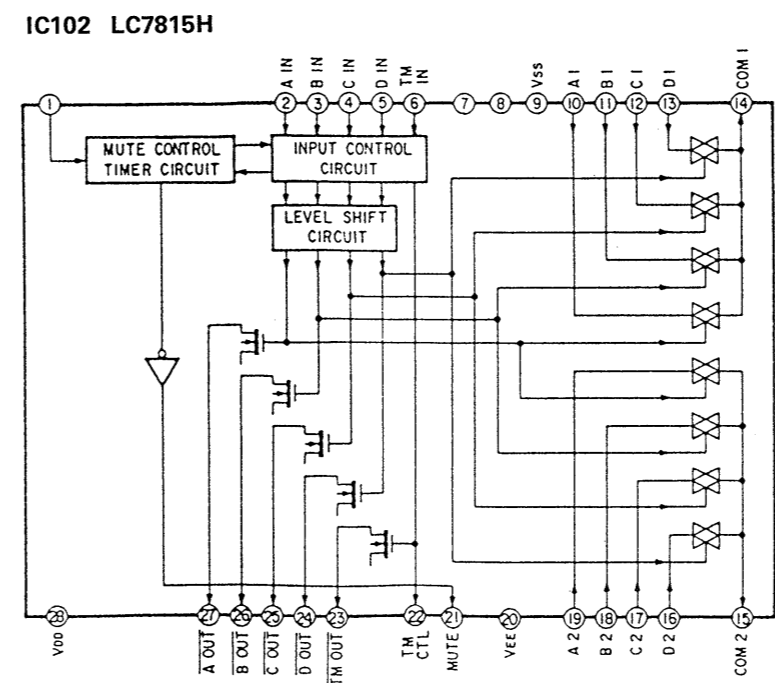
IC102 LC7815H

A IN
B IN
C IN
D IN
TM IN
Vss
A1
B1
C1
D1
COM 1

1 2 3 4 5 6 7 8 9 10 11 12 13 14

MUTE CONTROL TIMER CIRCUIT

INPUT CONTROL CIRCUIT

LEVEL SHIFT CIRCUIT

28 27 26 25 24 23 22 21 20 19 18 17 16 15

VDD
$\overline{\text{A OUT}}$
$\overline{\text{B OUT}}$
$\overline{\text{C OUT}}$
$\overline{\text{D OUT}}$
$\overline{\text{TM OUT}}$
TM CTL
MUTE
VEE
A2
B2
C2
D2
COM 2